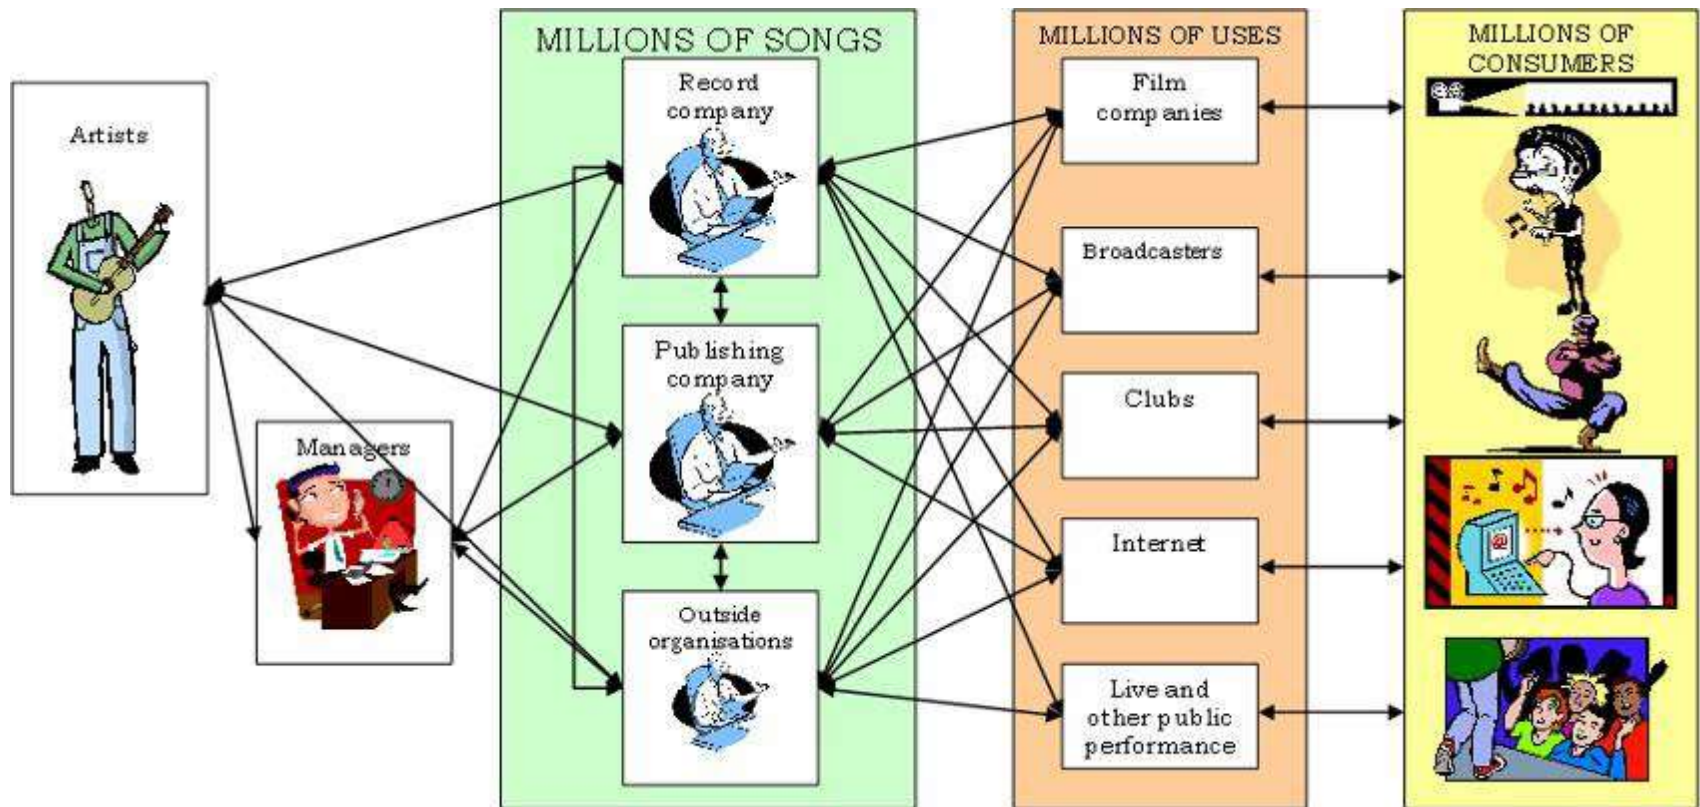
Artists

Managers

MILLIONS OF SONGS

Record company

Publishing company

Outside organisations

MILLIONS OF USES

Film companies

Broadcasters

Clubs

Internet

Live and other public performance

MILLIONS OF CONSUMERS